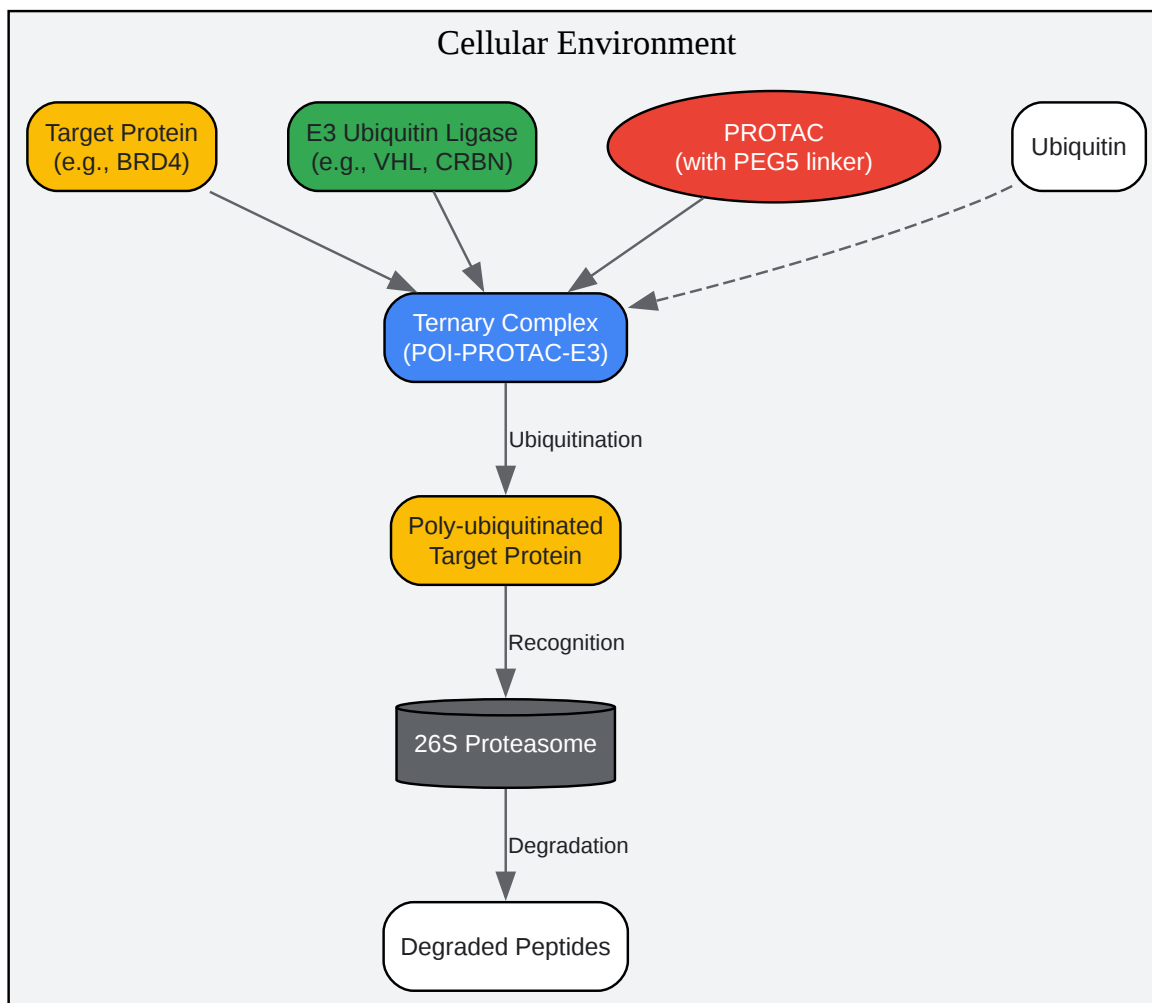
Cellular Environment

Target Protein
(e.g., BRD4)

E3 Ubiquitin Ligase
(e.g., VHL, CRBN)

PROTAC
(with PEG5 linker)

Ubiquitin

Ternary Complex
(POI-PROTAC-E3)

Ubiquitination

Poly-ubiquitinated
Target Protein

Recognition

26S Proteasome

Degradation

Degraded Peptides